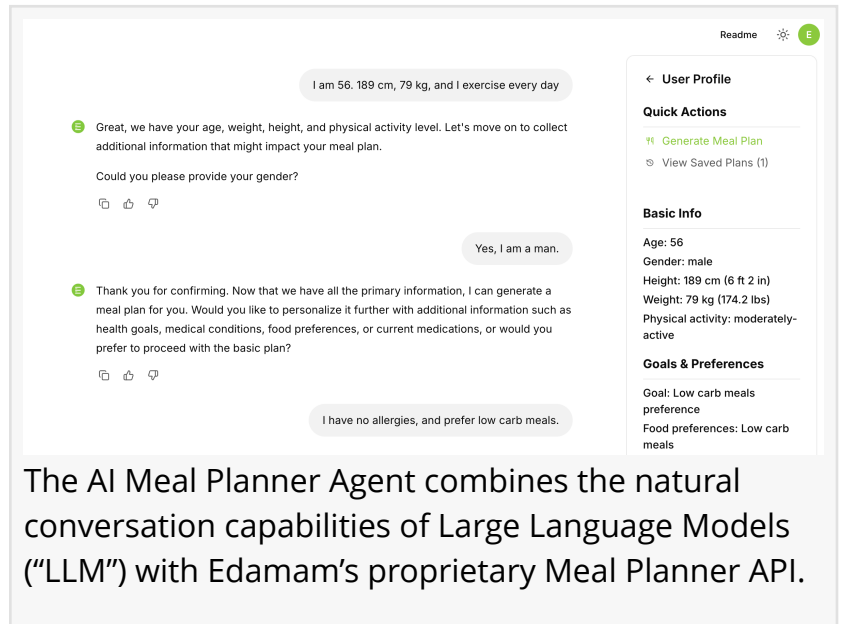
Readme E

I am 56. 189 cm, 79 kg, and I exercise every day

Great, we have your age, weight, height, and physical activity level. Let's move on to collect additional information that might impact your meal plan.

Could you please provide your gender?

Yes, I am a man.

Thank you for confirming. Now that we have all the primary information, I can generate a meal plan for you. Would you like to personalize it further with additional information such as health goals, medical conditions, food preferences, or current medications, or would you prefer to proceed with the basic plan?

I have no allergies, and prefer low carb meals.

← User Profile

Quick Actions

Generate Meal Plan

View Saved Plans (1)

Basic Info

Age: 56
Gender: male
Height: 189 cm (6 ft 2 in)
Weight: 79 kg (174.2 lbs)
Physical activity: moderately-active

Goals & Preferences

Goal: Low carb meals preference
Food preferences: Low carb meals

The AI Meal Planner Agent combines the natural conversation capabilities of Large Language Models (“LLM”) with Edamam’s proprietary Meal Planner API.